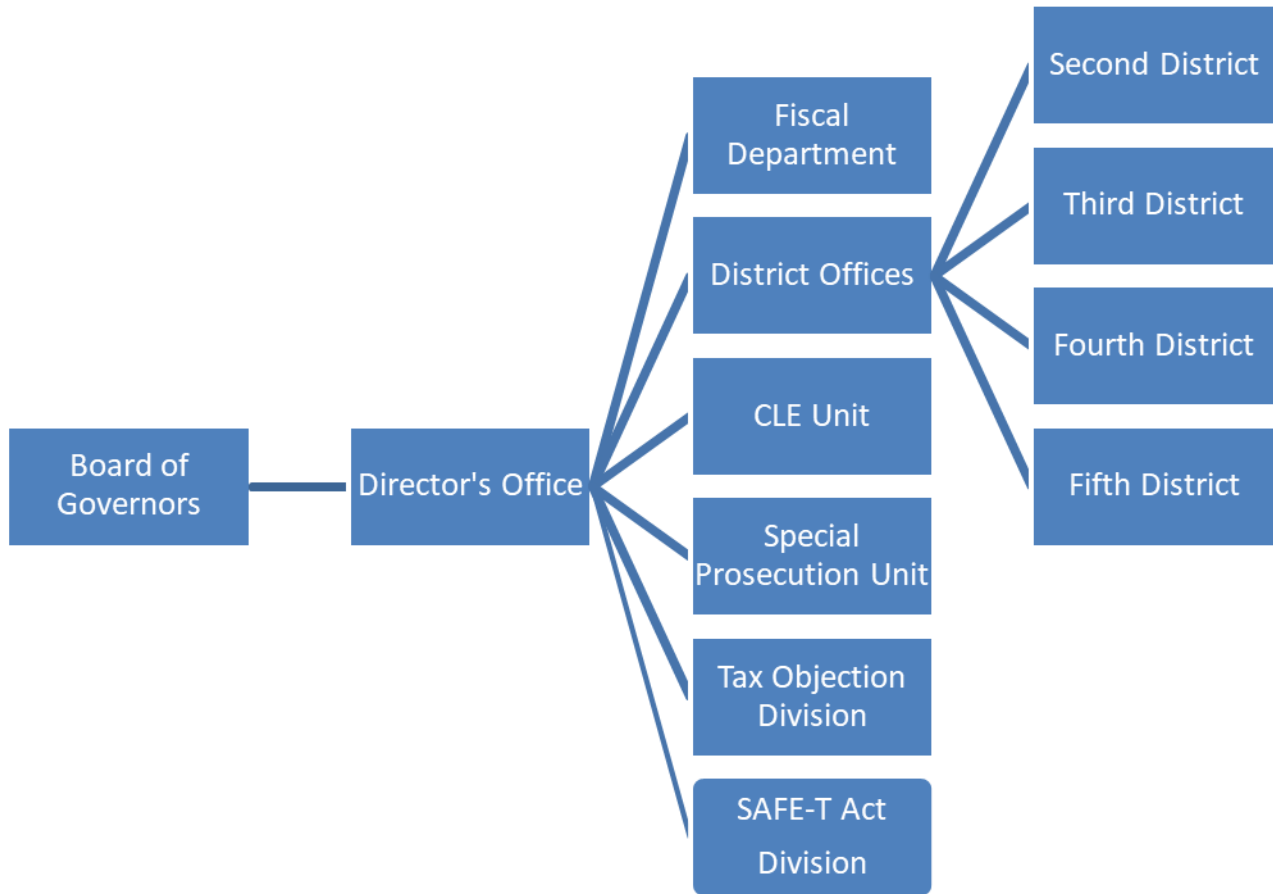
Board of Governors

Director's Office

Fiscal Department

District Offices

CLE Unit

Special Prosecution Unit

Tax Objection Division

SAFE-T Act Division

Second District

Third District

Fourth District

Fifth District